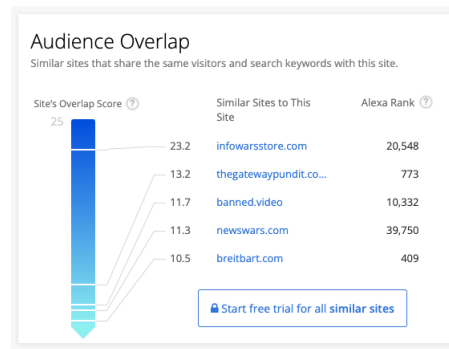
Audience Overlap

Similar sites that share the same visitors and search keywords with this site.

Site's Overlap Score ?

25

| | Similar Sites to This Site | Alexa Rank ? |
|---|---|---|
| 23.2 | infowarsstore.com | 20,548 |
| 13.2 | thegatewaypundit.co... | 773 |
| 11.7 | banned.video | 10,332 |
| 11.3 | newswars.com | 39,750 |
| 10.5 | breitbart.com | 409 |

Start free trial for all similar sites